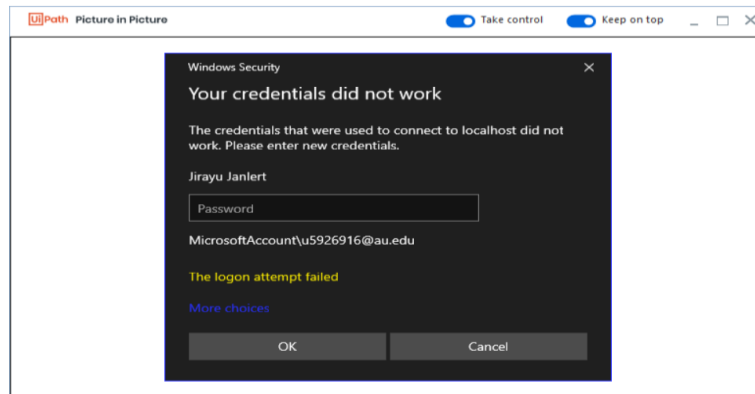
UiPath Picture in Picture

Take control

Keep on top

Windows Security

Your credentials did not work

The credentials that were used to connect to localhost did not work. Please enter new credentials.

Jirayu Janlert

Password

MicrosoftAccount\u5926916@au.edu

The logon attempt failed

More choices

OK

Cancel